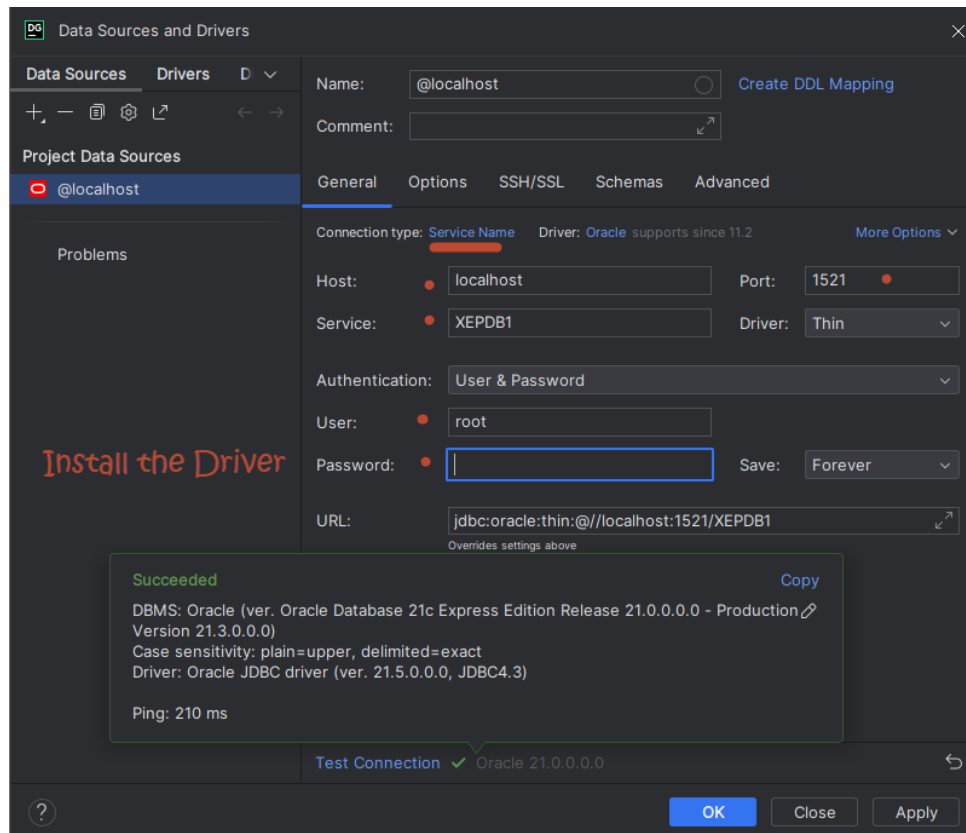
DG Data Sources and Drivers

Data Sources Drivers D

Project Data Sources

@localhost

Problems

Install the Driver

Name: @localhost Create DDL Mapping

Comment:

General Options SSH/SSL Schemas Advanced

Connection type: Service Name Driver: Oracle supports since 11.2 More Options

Host: localhost Port: 1521

Service: XEPDB1 Driver: Thin

Authentication: User & Password

User: root

Password: Save: Forever

URL: jdbc:oracle:thin:@//localhost:1521/XEPDB1

Overrides settings above

Succeeded Copy

DBMS: Oracle (ver. Oracle Database 21c Express Edition Release 21.0.0.0.0 - Production Version 21.3.0.0.0)
Case sensitivity: plain=upper, delimited=exact
Driver: Oracle JDBC driver (ver. 21.5.0.0.0, JDBC4.3)

Ping: 210 ms

Test Connection ✓ Oracle 21.0.0.0.0

?

OK Close Apply